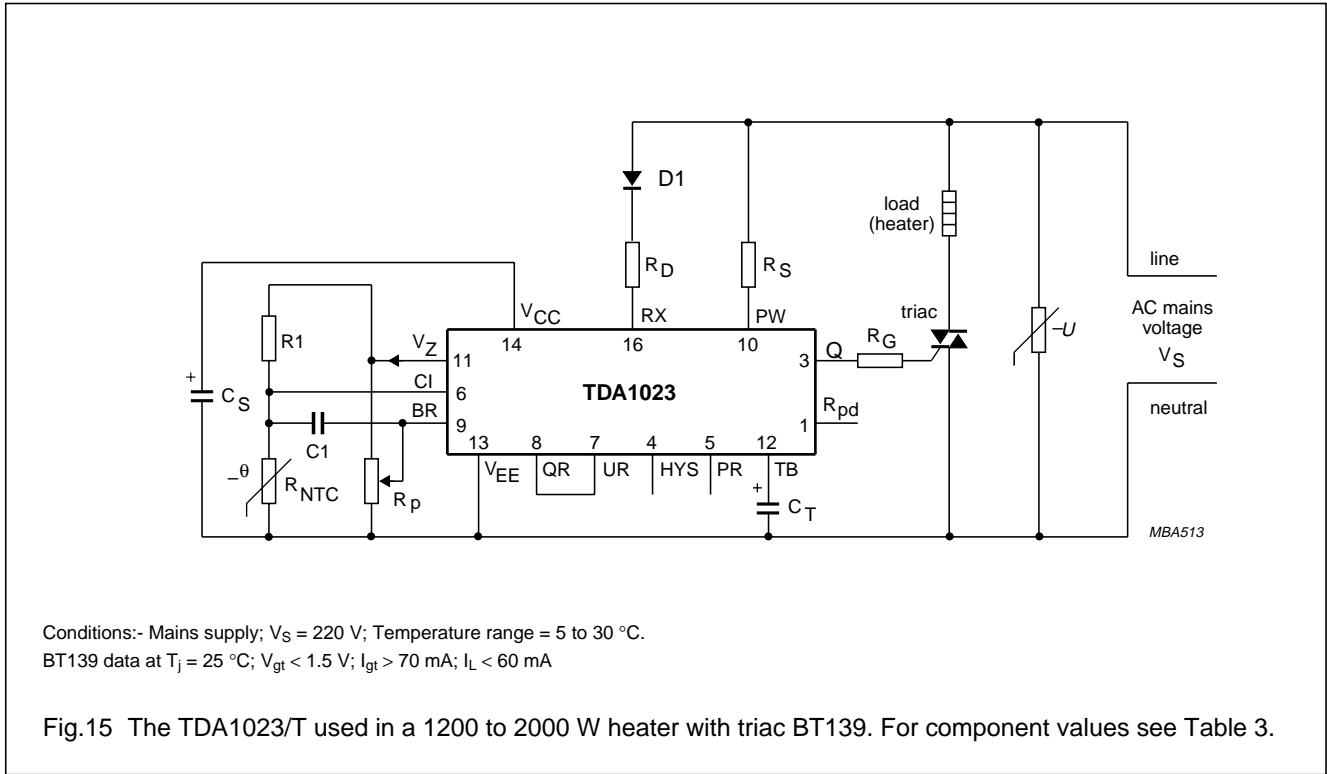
D1

load (heater)

line

$R_D$

$R_S$

AC mains voltage

$V_S$

neutral

triac

$V_{CC}$

RX

PW

R1

$V_Z$

11

14

16

10

3

Q

$R_G$

$-U$

+

$C_S$

CI

6

TDA1023

BR

9

$R_{pd}$

1

C1

13

8

7

4

5

12

$-\theta$

$V_{EE}$

QR

UR

HYS

PR

TB

$R_{NTC}$

$R_p$

+

$C_T$

MBA513

Conditions:- Mains supply; $V_S$ = 220 V; Temperature range = 5 to 30 °C.
BT139 data at $T_j$ = 25 °C; $V_{gt}$ < 1.5 V; $I_{gt}$ > 70 mA; $I_L$ < 60 mA

Fig.15 The TDA1023/T used in a 1200 to 2000 W heater with triac BT139. For component values see Table 3.